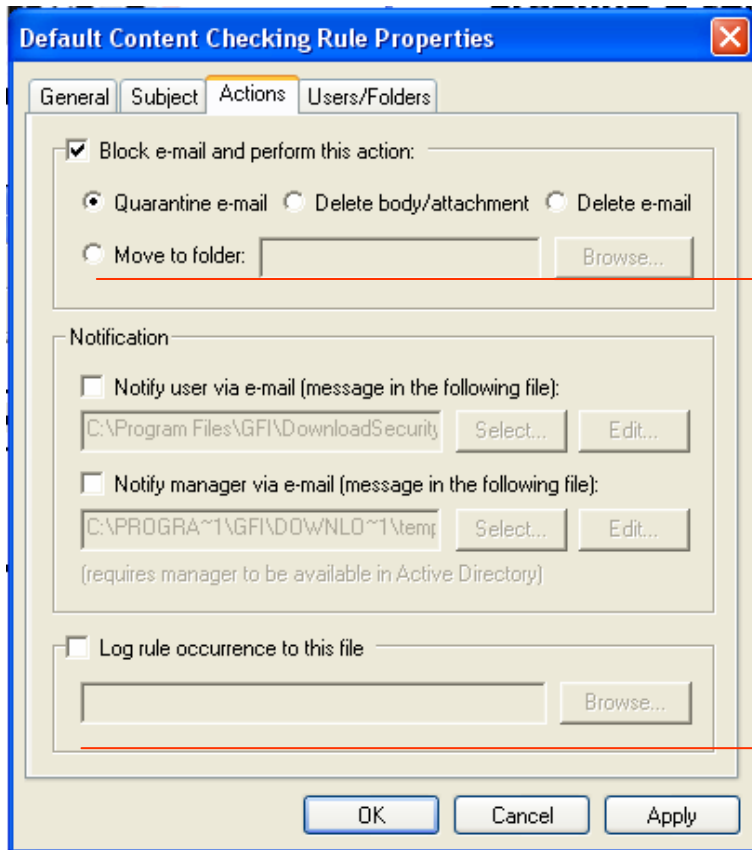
Default Content Checking Rule Properties

General Subject Actions Users/Folders

Block e-mail and perform this action:

Quarantine e-mail Delete body/attachment Delete e-mail

Move to folder: Browse...

Notification

Notify user via e-mail (message in the following file):

C:\Program Files\GFI\DownloadSecurity Select... Edit...

Notify manager via e-mail (message in the following file):

C:\PROGRA~1\GFI\DOWNLO~1\temp Select... Edit...

(requires manager to be available in Active Directory)

Log rule occurrence to this file

Browse...

OK Cancel Apply